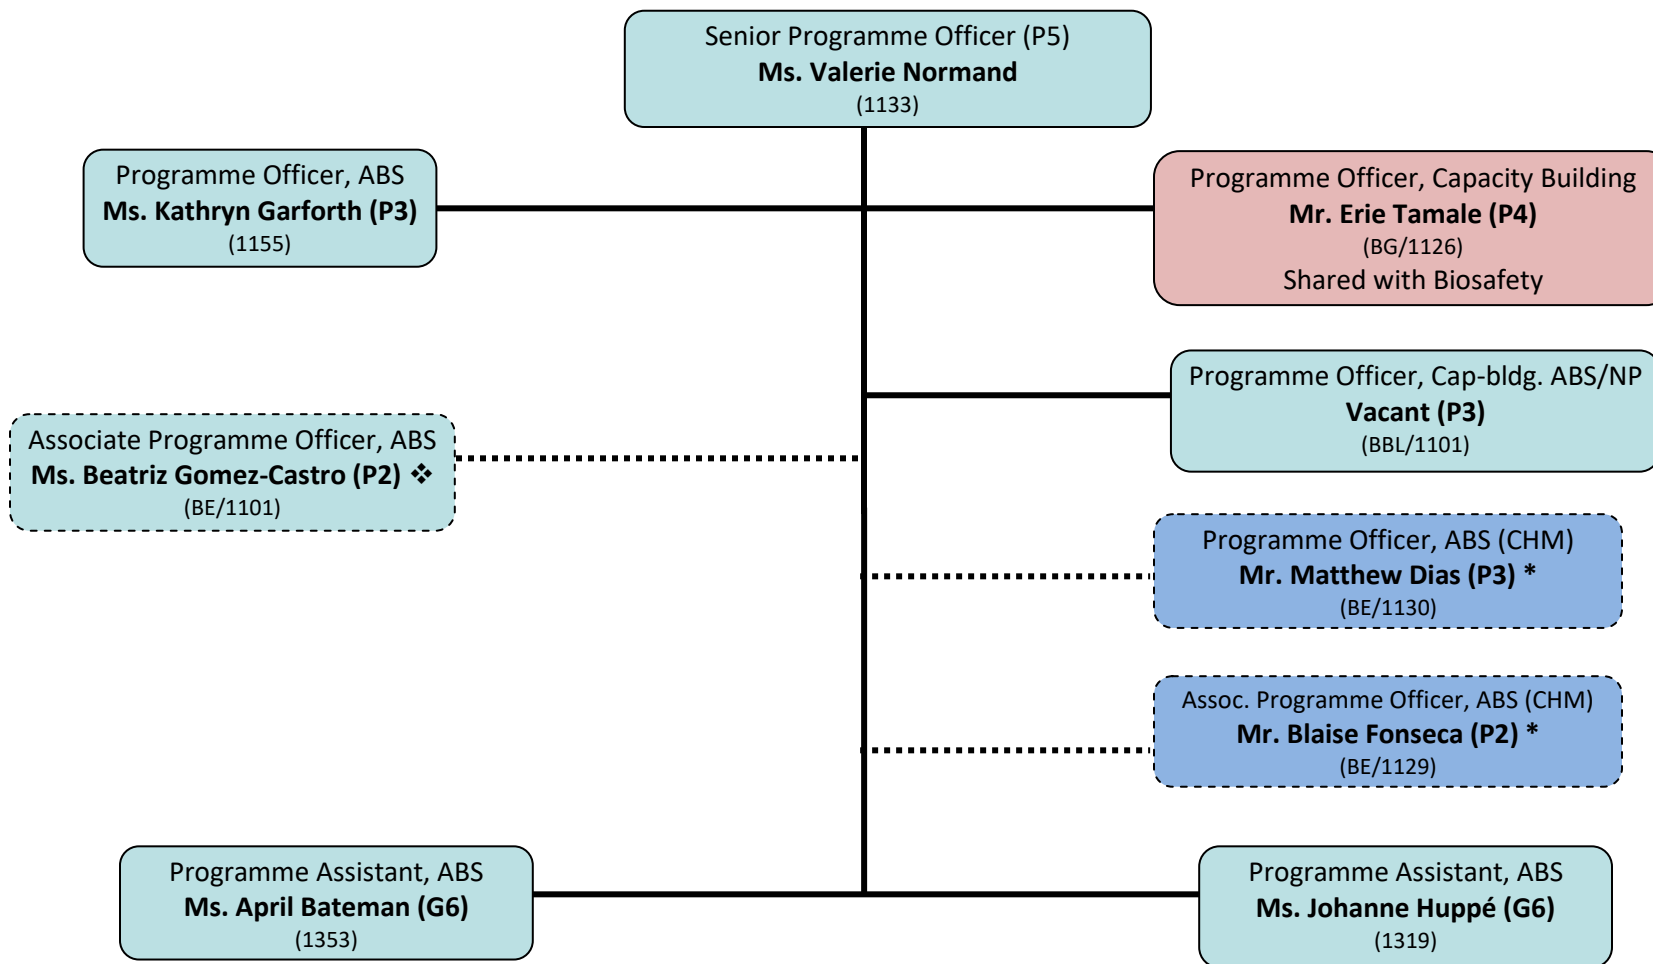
Senior Programme Officer (P5)
**Ms. Valerie Normand**
(1133)

Programme Officer, ABS
**Ms. Kathryn Garforth (P3)**
(1155)

Programme Officer, Capacity Building
**Mr. Erie Tamale (P4)**
(BG/1126)
Shared with Biosafety

Programme Officer, Cap-bldg. ABS/NP
**Vacant (P3)**
(BBL/1101)

Associate Programme Officer, ABS
**Ms. Beatriz Gomez-Castro (P2)** ❖
(BE/1101)

Programme Officer, ABS (CHM)
**Mr. Matthew Dias (P3) ***
(BE/1130)

Assoc. Programme Officer, ABS (CHM)
**Mr. Blaise Fonseca (P2) ***
(BE/1129)

Programme Assistant, ABS
**Ms. April Bateman (G6)**
(1353)

Programme Assistant, ABS
**Ms. Johanne Huppé (G6)**
(1319)